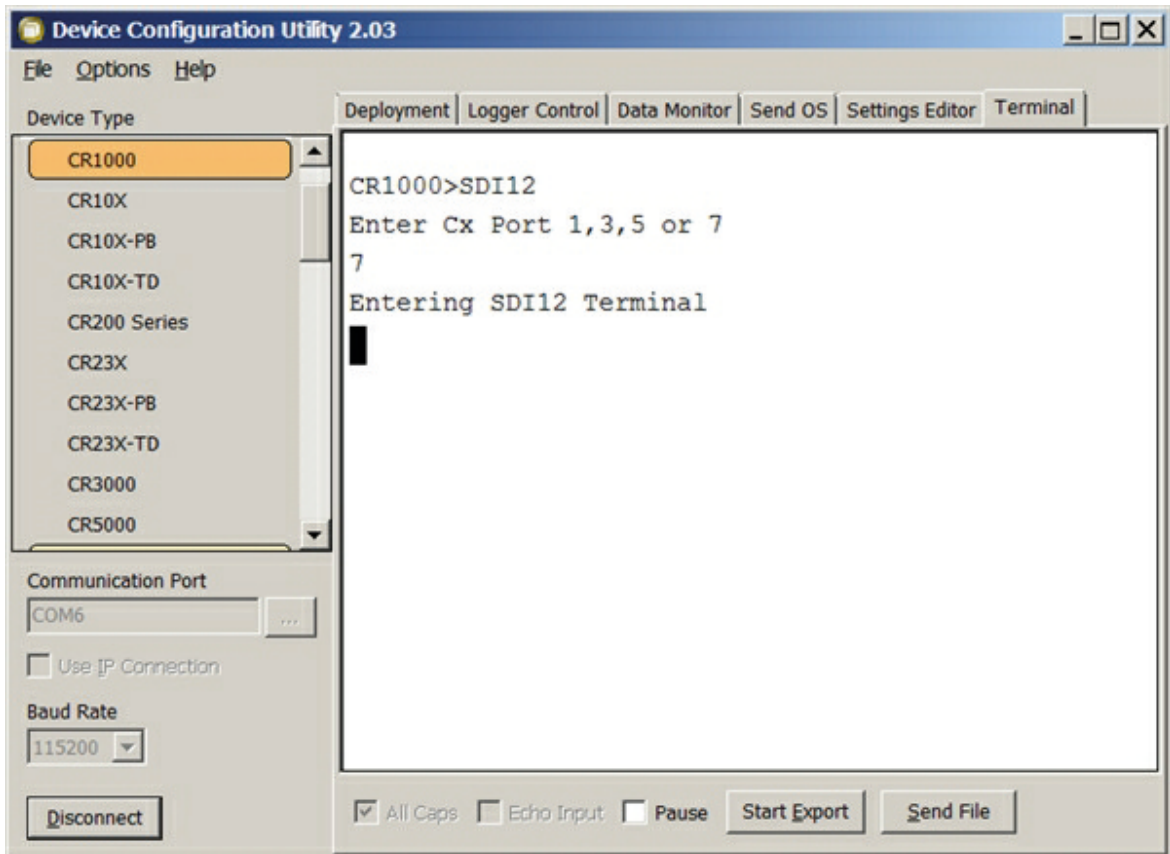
Device Configuration Utility 2.03

File Options Help

Device Type

CR1000
CR10X
CR10X-PB
CR10X-TD
CR200 Series
CR23X
CR23X-PB
CR23X-TD
CR3000
CR5000

Communication Port

COM6

...

Use IP Connection

Baud Rate

115200

Disconnect

Deployment | Logger Control | Data Monitor | Send OS | Settings Editor | Terminal

CR1000>SDI12
Enter Cx Port 1,3,5 or 7
7
Entering SDI12 Terminal

All Caps Echo Input Pause Start Export Send File